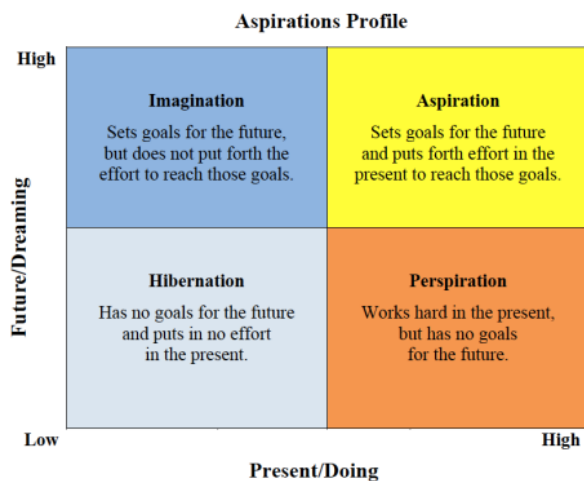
Aspirations Profile

High

Future/Dreaming

Imagination

Sets goals for the future, but does not put forth the effort to reach those goals.

Aspiration

Sets goals for the future and puts forth effort in the present to reach those goals.

Hibernation

Has no goals for the future and puts in no effort in the present.

Perspiration

Works hard in the present, but has no goals for the future.

Low

High

Present/Doing